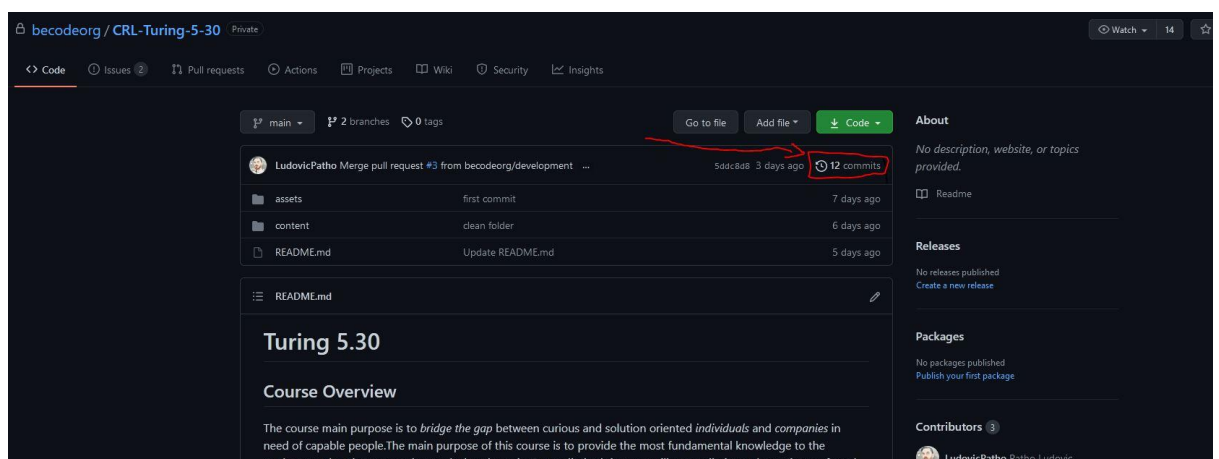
becodeorg / CRL-Turing-5-30 Private

Watch 14

<> Code Issues 2 Pull requests Actions Projects Wiki Security Insights

main 2 branches 0 tags

Go to file Add file Code

LudovicPatho Merge pull request #3 from becodeorg/development ... 5ddc8d8 3 days ago 12 commits

| | | |
|---|---|---|
| assets | first commit | 7 days ago |
| content | clean folder | 6 days ago |
| README.md | Update README.md | 5 days ago |

README.md

# Turing 5.30

## Course Overview

The course main purpose is to *bridge the gap* between curious and solution oriented *individuals* and *companies* in need of capable people.The main purpose of this course is to provide the most fundamental knowledge to the

About

No description, website, or topics provided.

Readme

Releases

No releases published
Create a new release

Packages

No packages published
Publish your first package

Contributors 3

LudovicPatho Patho Ludovic